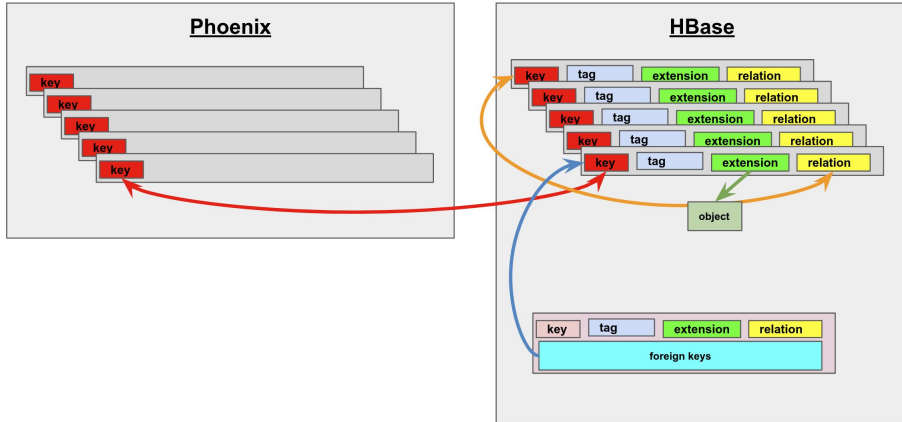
Phoenix

key
key
key
key
key

HBase

key tag extension relation
key tag extension relation
key tag extension relation
key tag extension relation
key tag extension relation

object

key tag extension relation
foreign keys